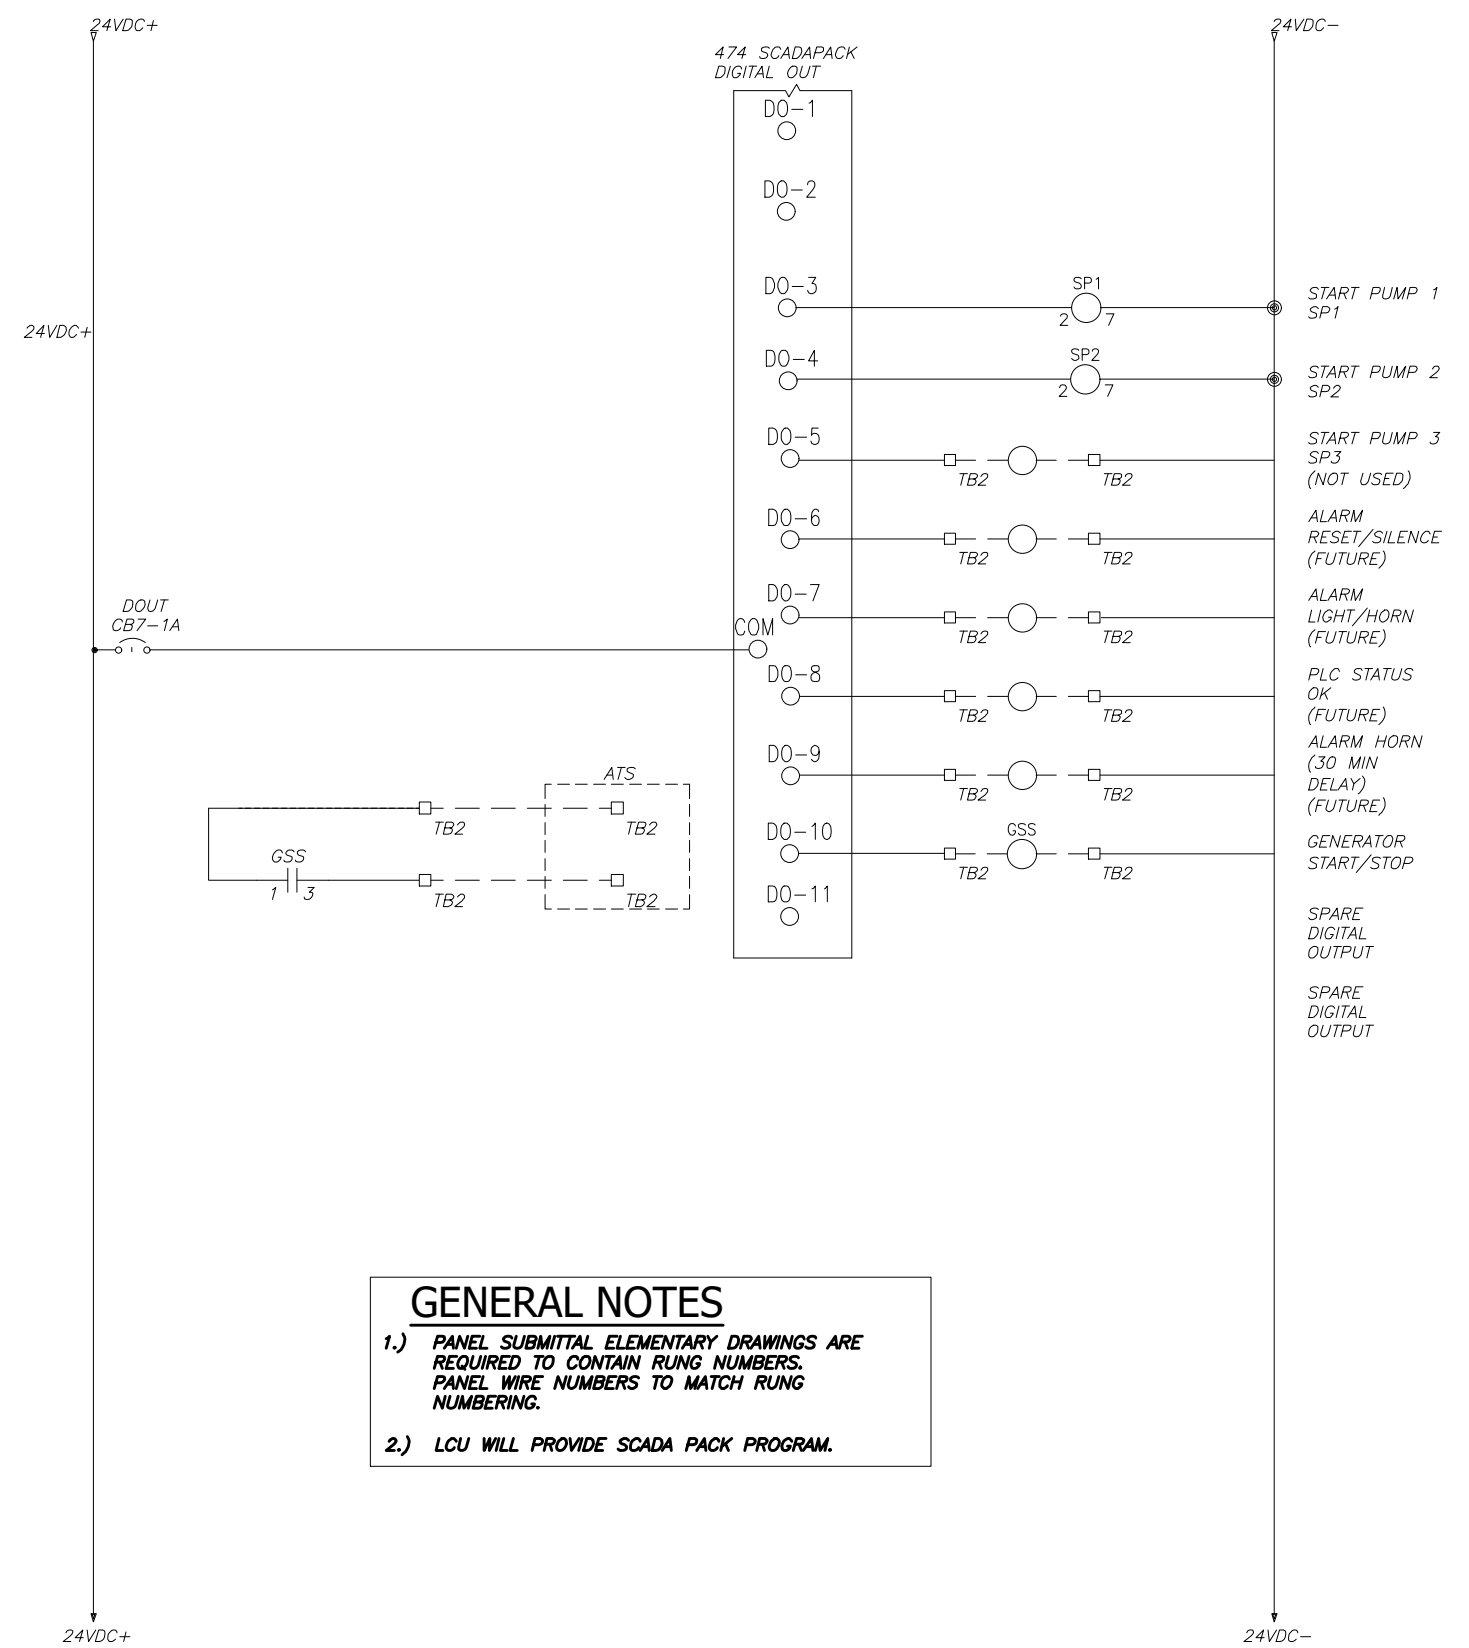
24VDC+

24VDC−

474 SCADAPACK
DIGITAL OUT

DO−1

DO−2

DO−3

SP1

2 7

START PUMP 1
SP1

24VDC+

DO−4

SP2

2 7

START PUMP 2
SP2

DO−5

TB2 TB2

START PUMP 3
SP3
(NOT USED)

DO−6

TB2 TB2

ALARM
RESET/SILENCE
(FUTURE)

DOUT
CB7−1A

DO−7

COM

TB2 TB2

ALARM
LIGHT/HORN
(FUTURE)

DO−8

TB2 TB2

PLC STATUS
OK
(FUTURE)

ATS

DO−9

TB2 TB2

ALARM HORN
(30 MIN
DELAY)
(FUTURE)

TB2 TB2

GSS

1 3

TB2 TB2

DO−10

GSS

TB2 TB2

GENERATOR
START/STOP

DO−11

SPARE
DIGITAL
OUTPUT

SPARE
DIGITAL
OUTPUT

GENERAL NOTES

1.) PANEL SUBMITTAL ELEMENTARY DRAWINGS ARE REQUIRED TO CONTAIN RUNG NUMBERS. PANEL WIRE NUMBERS TO MATCH RUNG NUMBERING.

2.) LCU WILL PROVIDE SCADA PACK PROGRAM.

24VDC+

24VDC−